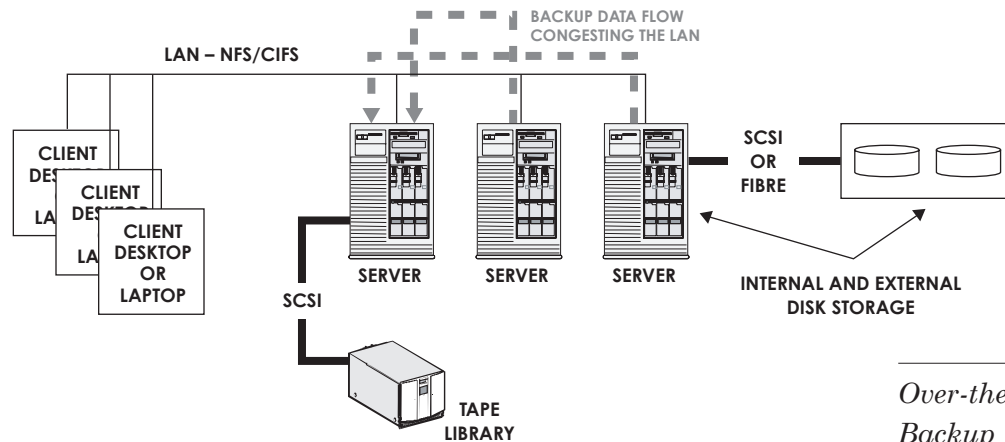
BACKUP DATA FLOW CONGESTING THE LAN

LAN – NFS/CIFS

CLIENT DESKTOP OR LAPTOP

CLIENT DESKTOP OR LAPTOP

CLIENT DESKTOP OR LAPTOP

SERVER

SERVER

SERVER

SCSI OR FIBRE

INTERNAL AND EXTERNAL DISK STORAGE

SCSI

TAPE LIBRARY

Over-the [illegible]
Backup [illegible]